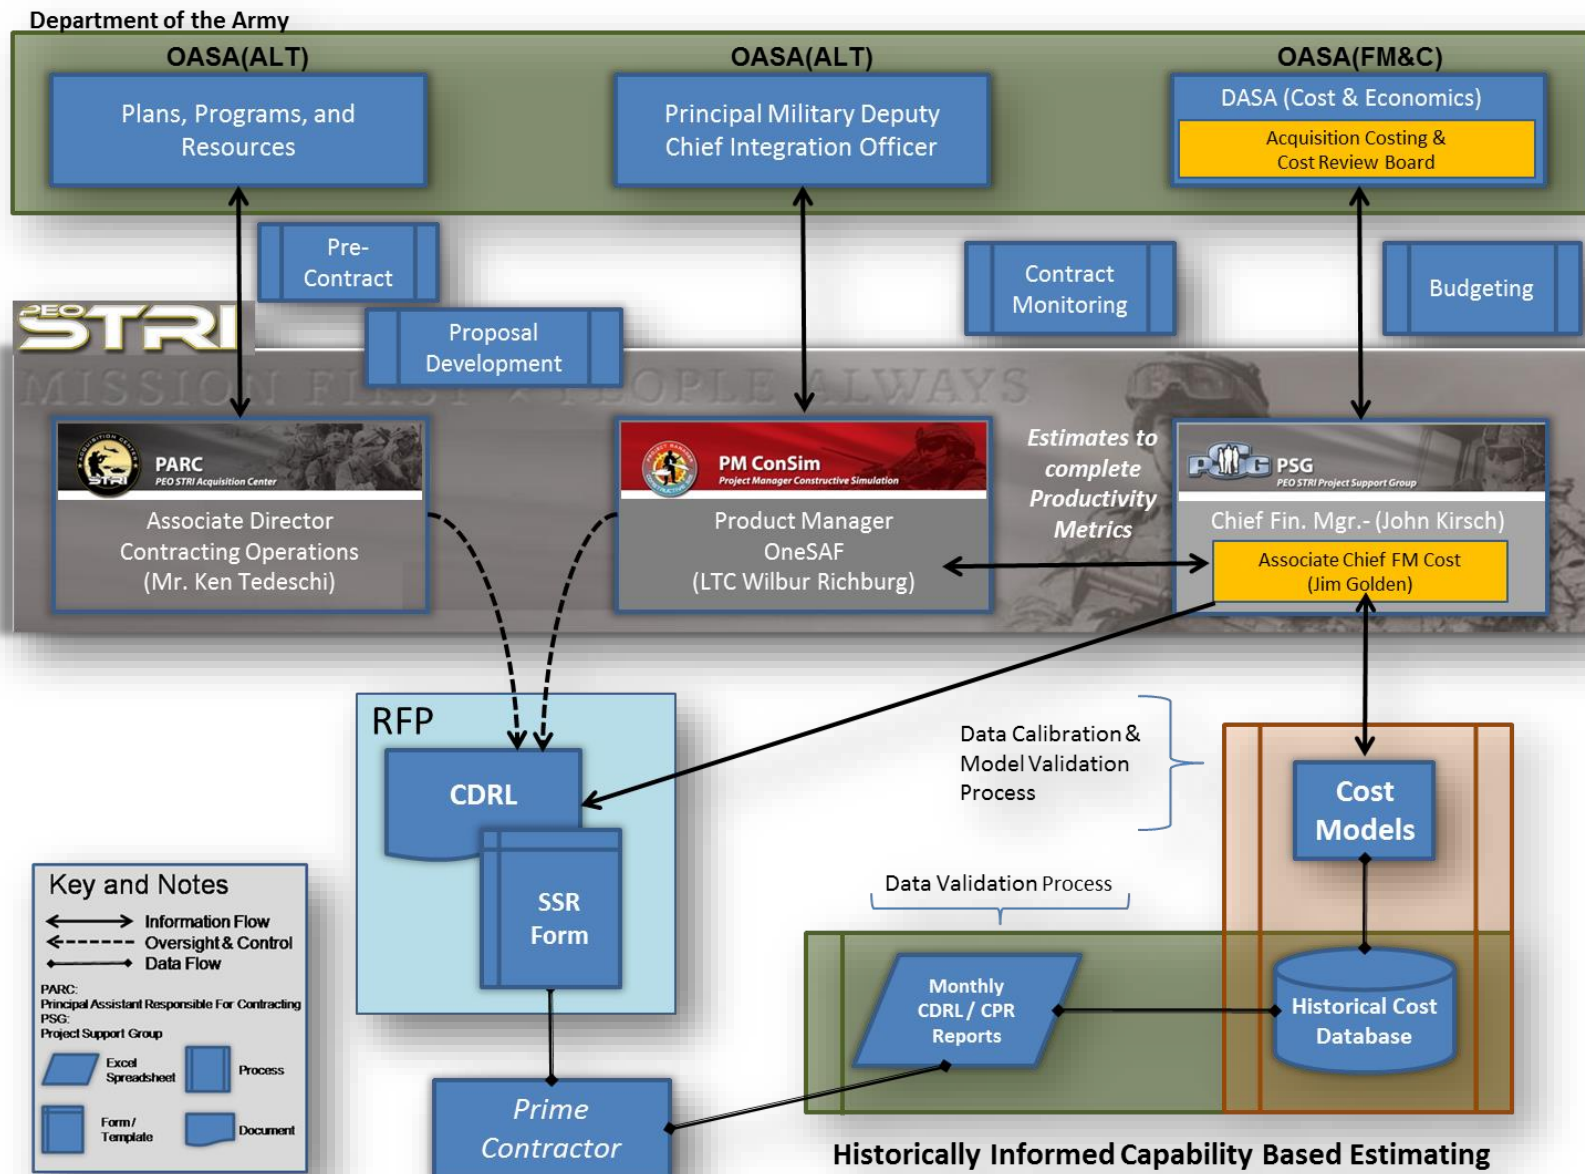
Department of the Army

OASA(ALT)

Plans, Programs, and Resources

OASA(ALT)

Principal Military Deputy Chief Integration Officer

OASA(FM&C)

DASA (Cost & Economics)

Acquisition Costing & Cost Review Board

Pre-Contract

Proposal Development

Contract Monitoring

Budgeting

PEO STRI

MISSION FIRST ~ PEOPLE ALWAYS

PARC
PEO STRI Acquisition Center

Associate Director Contracting Operations (Mr. Ken Tedeschi)

PM ConSim
Project Manager Constructive Simulation

Product Manager OneSAF (LTC Wilbur Richburg)

Estimates to complete Productivity Metrics

PSG
PEO STRI Project Support Group

Chief Fin. Mgr.- (John Kirsch)

Associate Chief FM Cost (Jim Golden)

RFP

CDRL

SSR Form

Data Calibration & Model Validation Process

Cost Models

Data Validation Process

Monthly CDRL / CPR Reports

Historical Cost Database

Prime Contractor

Key and Notes
Information Flow
Oversight & Control
Data Flow
PARC:
Principal Assistant Responsible For Contracting
PSG:
Project Support Group
Excel Spreadsheet
Process
Form / Template
Document

Historically Informed Capability Based Estimating